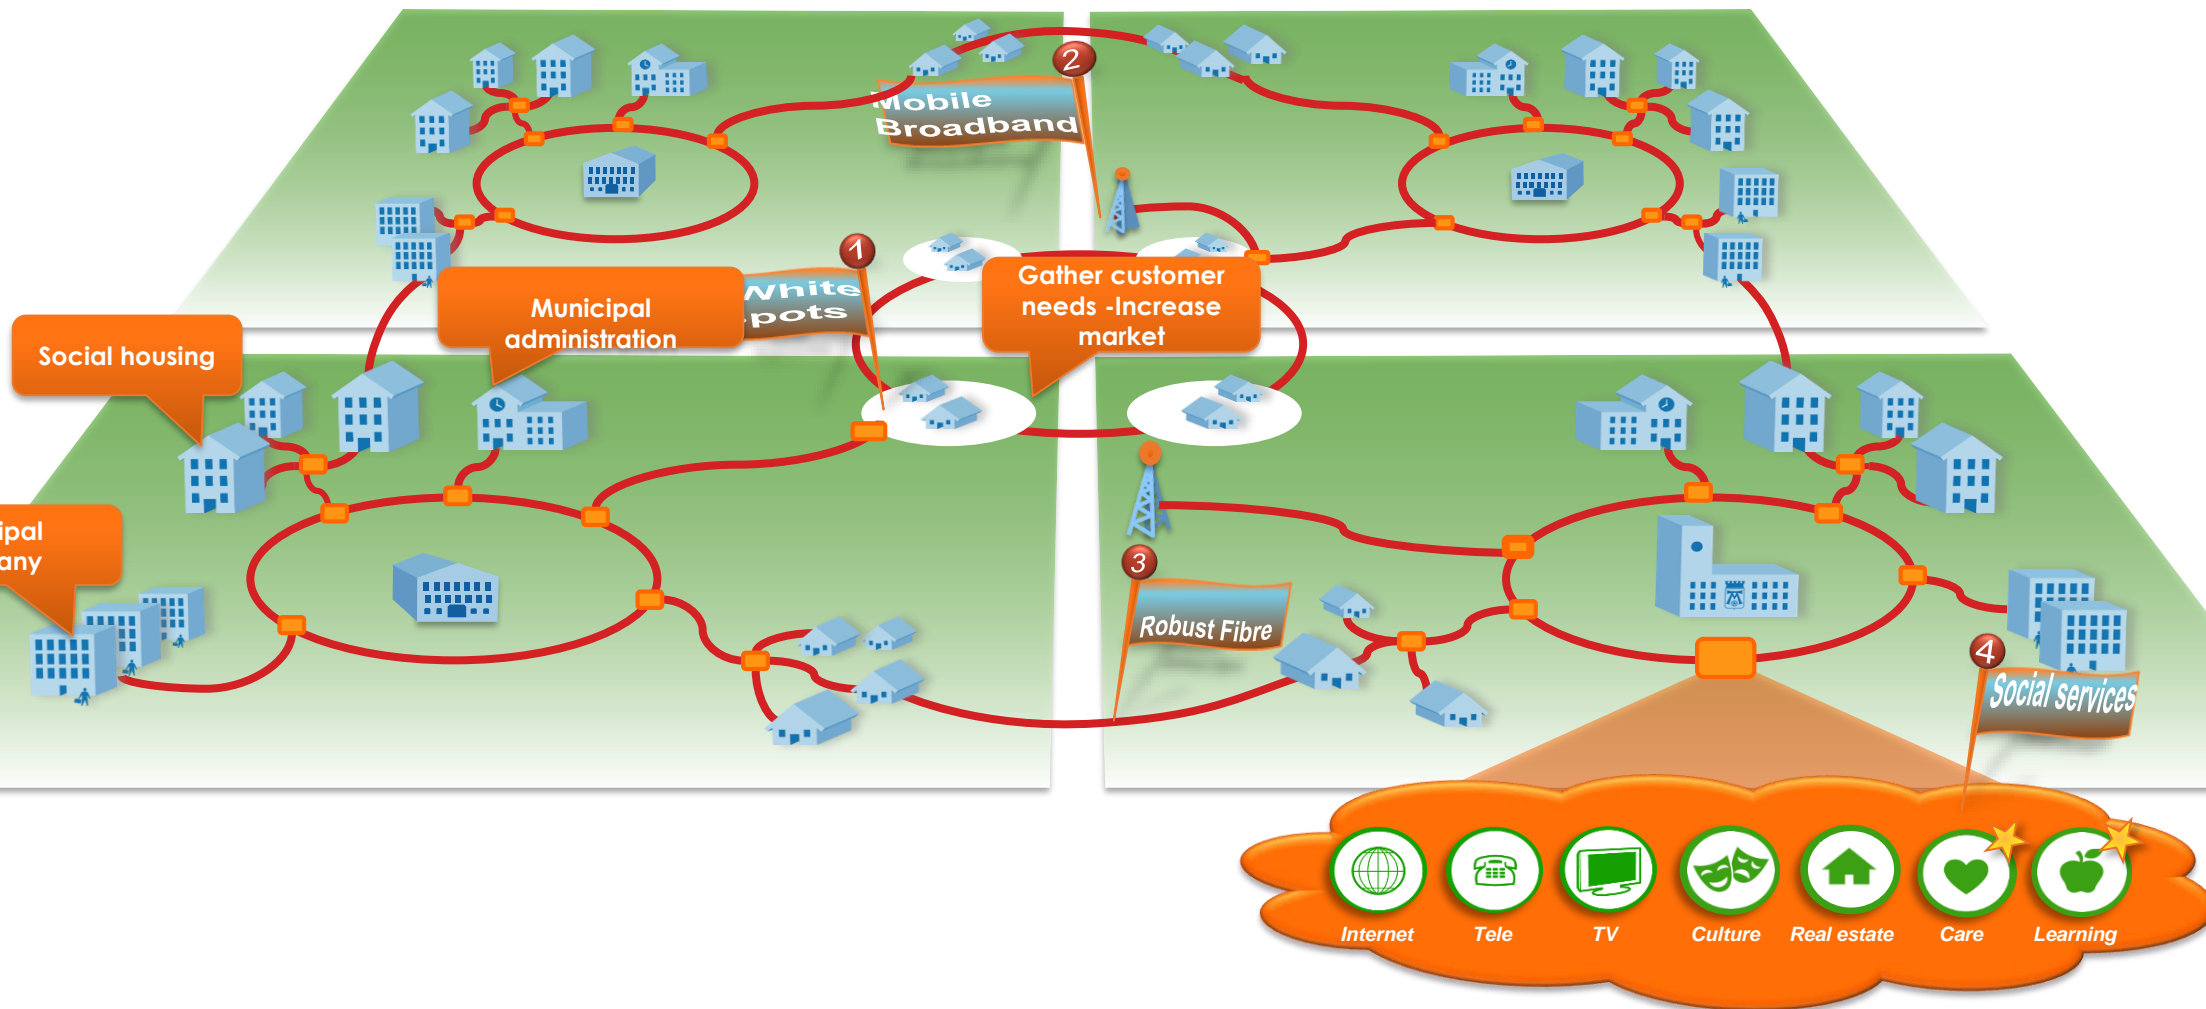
2
Mobile Broadband

1
White pots

Municipal administration

Gather customer needs -Increase market

Social housing

ipal
any

3
Robust Fibre

4
Social services

Internet
Tele
TV
Culture
Real estate
Care
Learning